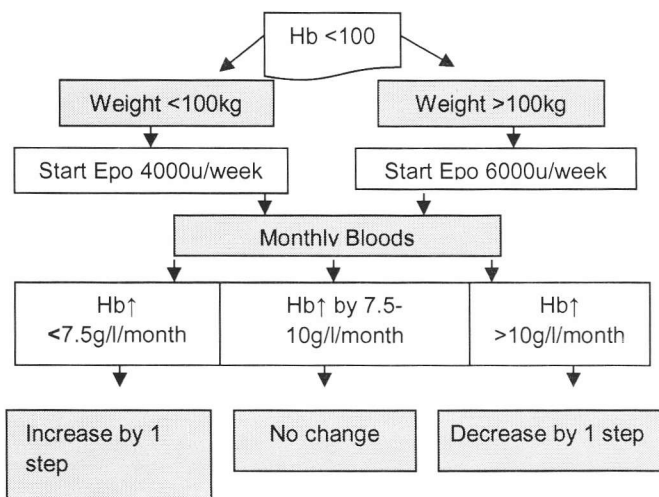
Hb <100

Weight <100kg

Weight >100kg

Start Epo 4000u/week

Start Epo 6000u/week

Monthly Bloods

Hb↑ <7.5g/l/month

Hb↑ by 7.5-10g/l/month

Hb↑ >10g/l/month

Increase by 1 step

No change

Decrease by 1 step